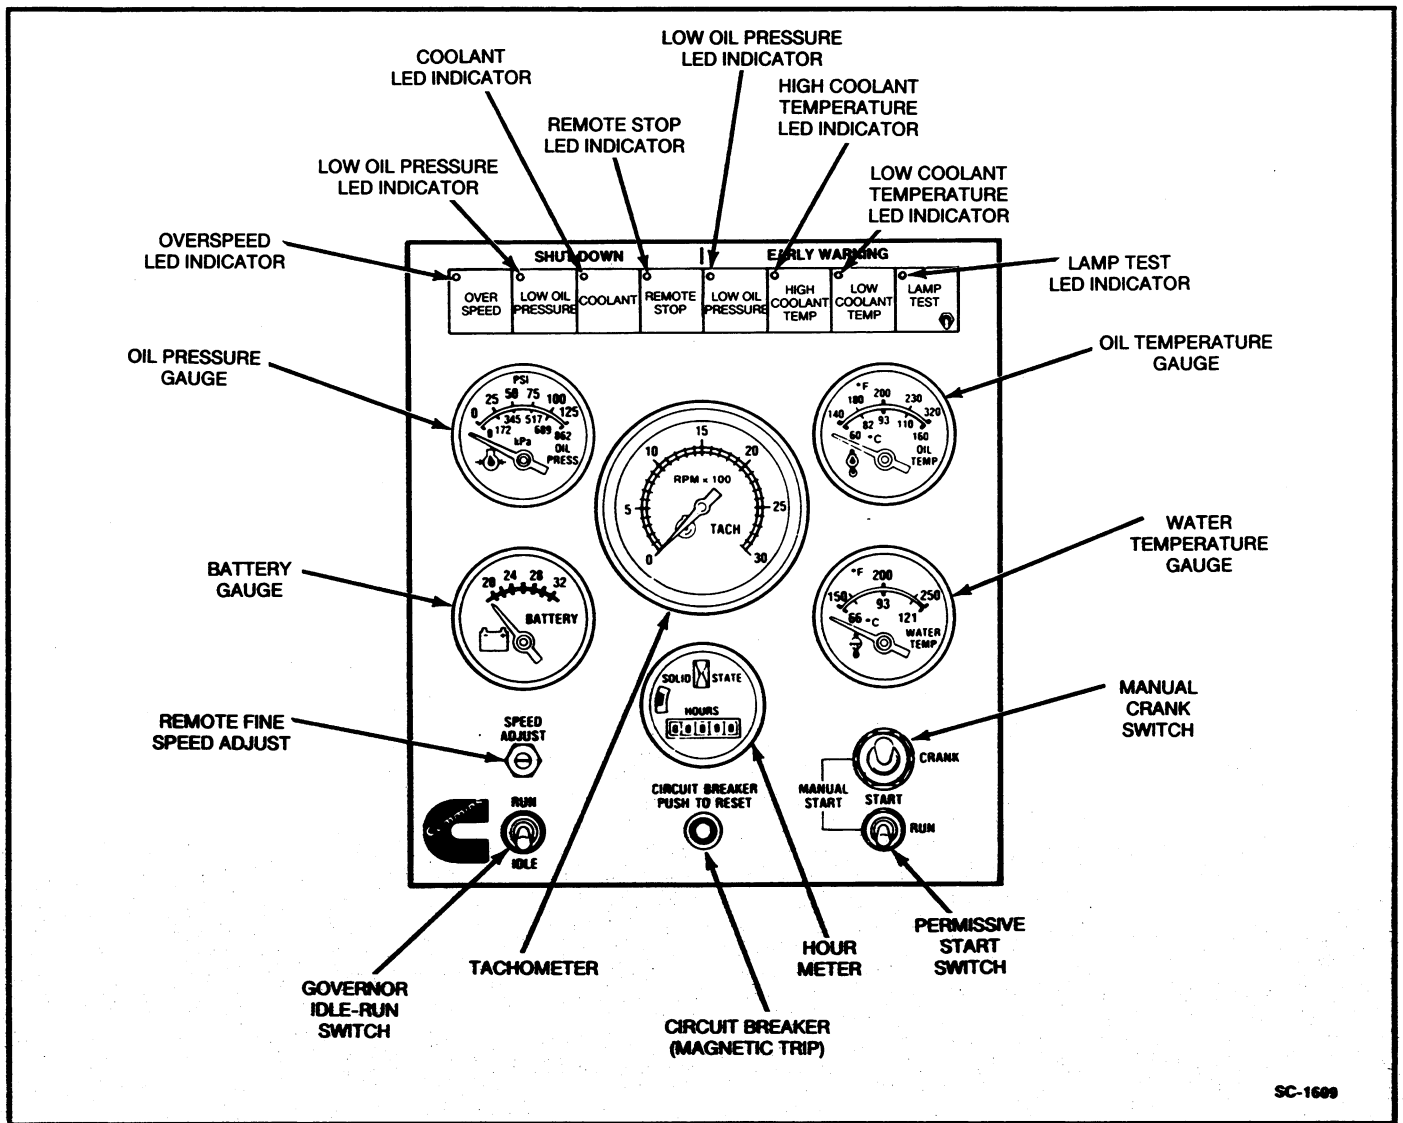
COOLANT
LED INDICATOR

LOW OIL PRESSURE
LED INDICATOR

REMOTE STOP
LED INDICATOR

HIGH COOLANT
TEMPERATURE
LED INDICATOR

LOW OIL PRESSURE
LED INDICATOR

LOW COOLANT
TEMPERATURE
LED INDICATOR

OVERSPEED
LED INDICATOR

LAMP TEST
LED INDICATOR

SHUTDOWN

EARLY WARNING

OVER SPEED

LOW OIL PRESSURE

COOLANT

REMOTE STOP

LOW OIL PRESSURE

HIGH COOLANT TEMP

LOW COOLANT TEMP

LAMP TEST

OIL PRESSURE
GAUGE

OIL TEMPERATURE
GAUGE

PSI
0 25 50 75 100 125
0 172 345 517 689 862
kPa
OIL PRESS

15
10 20
5 25
RPM x 100
TACH
0 30

°F
180 200 230
140 320
82 93 110
60 °C 160
OIL TEMP

BATTERY
GAUGE

WATER
TEMPERATURE
GAUGE

20 24 28 32
BATTERY

°F 200
150 250
93
66 °C 121
WATER TEMP

SOLID STATE
HOURS

MANUAL
CRANK
SWITCH

REMOTE FINE
SPEED ADJUST

SPEED
ADJUST

CRANK

MANUAL START

START

RUN

CIRCUIT BREAKER
PUSH TO RESET

RUN

IDLE

GOVERNOR
IDLE-RUN
SWITCH

TACHOMETER

HOUR
METER

PERMISSIVE
START
SWITCH

CIRCUIT BREAKER
(MAGNETIC TRIP)

SC-1609